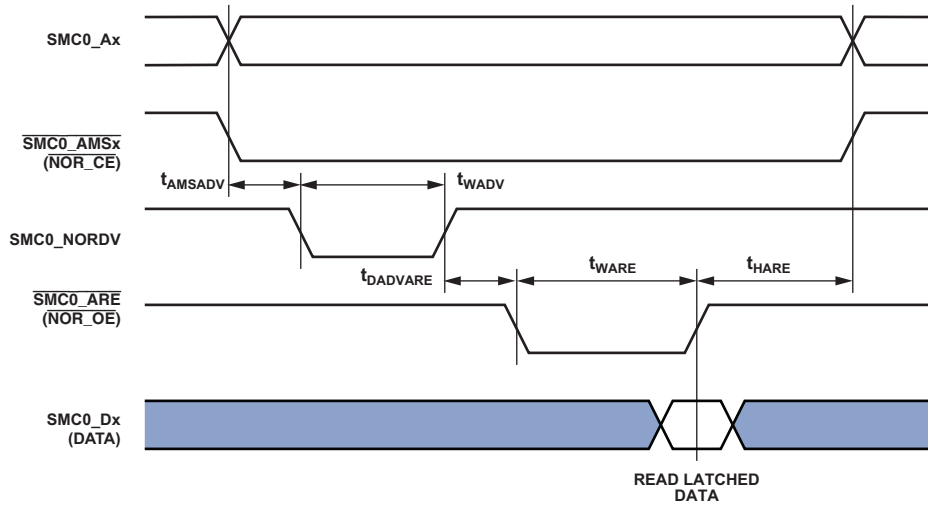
SMC0_Ax

$\overline{\text{SMC0\_AMSx}}$
$(\overline{\text{NOR\_CE}})$

$t_{AMSADV}$

$t_{WADV}$

SMC0_NORDV

$t_{DADVARE}$

$t_{WARE}$

$t_{HARE}$

$\overline{\text{SMC0\_ARE}}$
$(\overline{\text{NOR\_OE}})$

SMC0_Dx
(DATA)

READ LATCHED
DATA